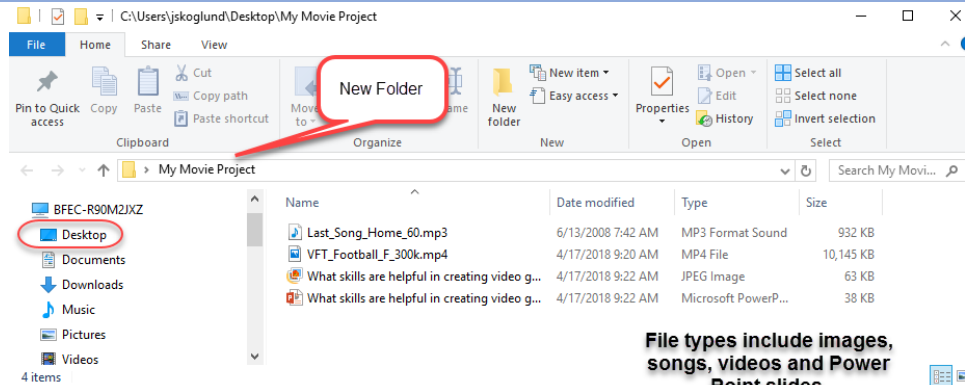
C:\Users\jskoglund\Desktop\My Movie Project

File Home Share View

Pin to Quick access Copy Paste Cut Copy path Paste shortcut
Clipboard

Move to
New Folder
ame
Organize

New folder New item Easy access
New

Properties Open Edit History
Open

Select all Select none Invert selection
Select

My Movie Project
Search My Movi...

BFEC-R90M2JXZ
Desktop
Documents
Downloads
Music
Pictures
Videos

4 items

| Name | Date modified | Type | Size |
|---|---|---|---|
| Last_Song_Home_60.mp3 | 6/13/2008 7:42 AM | MP3 Format Sound | 932 KB |
| VFT_Football_F_300k.mp4 | 4/17/2018 9:20 AM | MP4 File | 10,145 KB |
| What skills are helpful in creating video g... | 4/17/2018 9:22 AM | JPEG Image | 63 KB |
| What skills are helpful in creating video g... | 4/17/2018 9:22 AM | Microsoft PowerP... | 38 KB |

File types include images, songs, videos and Power Point slides